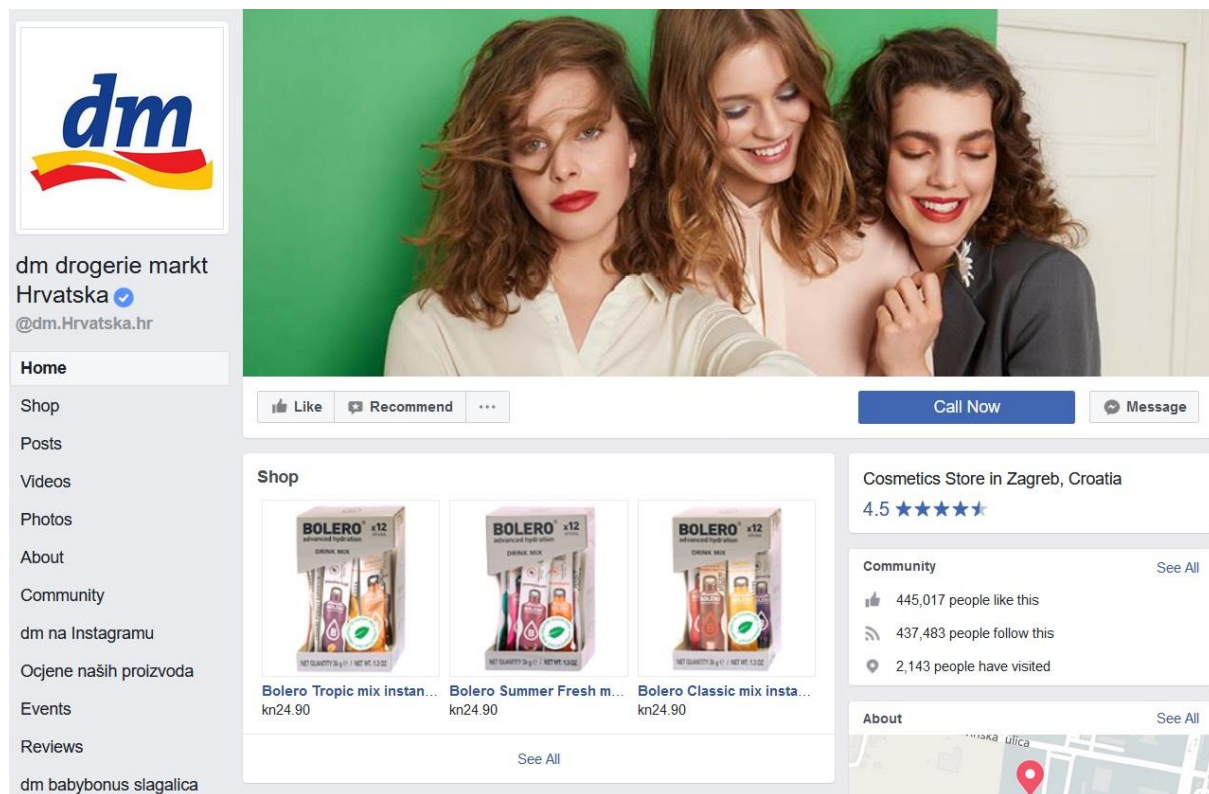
dm

dm drogerie markt Hrvatska
@dm.Hrvatska.hr

Home
Shop
Posts
Videos
Photos
About
Community
dm na Instagramu
Ocjene naših proizvoda
Events
Reviews
dm babybonus slagalica

Like
Recommend
...
Call Now
Message

Shop

BOLERO x12 advanced hydration DRINK MIX
Bolero Tropic mix instan...
kn24.90

BOLERO x12 advanced hydration DRINK MIX
Bolero Summer Fresh m...
kn24.90

BOLERO x12 advanced hydration DRINK MIX
Bolero Classic mix insta...
kn24.90

See All

Cosmetics Store in Zagreb, Croatia
4.5 ★★★★★

Community
See All
445,017 people like this
437,483 people follow this
2,143 people have visited

About
See All
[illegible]nska ulica